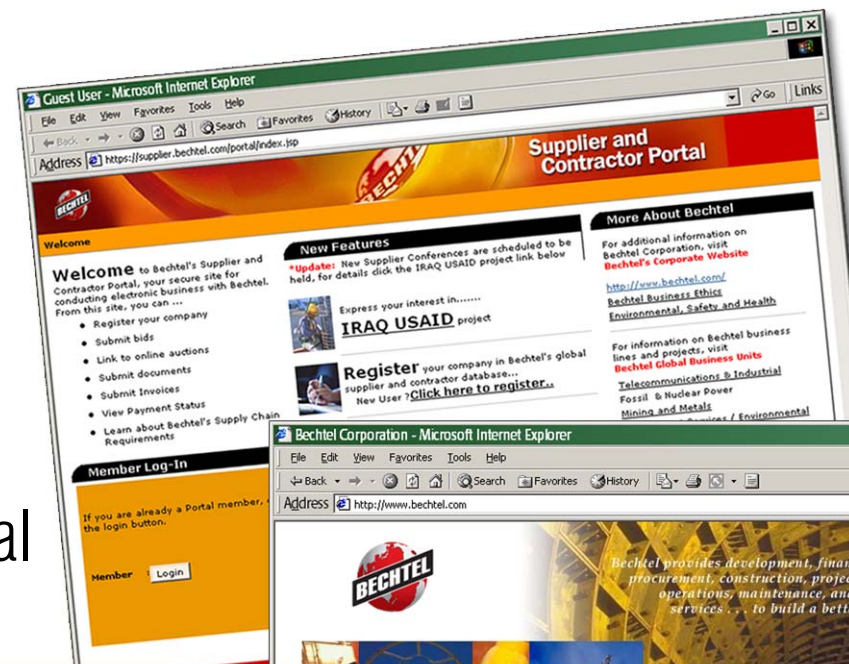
Guest User - Microsoft Internet Explorer

File Edit View Favorites Tools Help

Back Search Favorites History

Go Links

Address https://supplier.bechtel.com/portal/index.jsp

Supplier and Contractor Portal

BECHTEL

Welcome

Welcome to Bechtel's Supplier and Contractor Portal, your secure site for conducting electronic business with Bechtel. From this site, you can ...

- Register your company
- Submit bids
- Link to online auctions
- Submit documents
- Submit Invoices
- View Payment Status
- Learn about Bechtel's Supply Chain Requirements

Member Log-In

If you are already a Portal member, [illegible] the login button.

Member Login

New Features

*Update: New Supplier Conferences are scheduled to be held, for details click the IRAQ USAID project link below

Express your interest in.......

IRAQ USAID project

Register your company in Bechtel's global supplier and contractor database...

New User ? Click here to register..

More About Bechtel

For additional information on Bechtel Corporation, visit Bechtel's Corporate Website

http://www.bechtel.com/

Bechtel Business Ethics

Environmental, Safety and Health

For information on Bechtel business lines and projects, visit Bechtel Global Business Units

Telecommunications & Industrial

Fossil & Nuclear Power

Mining and Metals

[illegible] / Environmental

Bechtel Corporation - Microsoft Internet Explorer

File Edit View Favorites Tools Help

Back Search Favorites History

Address http://www.bechtel.com

BECHTEL

Bechtel provides development, finan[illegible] procurement, construction, projec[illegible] operations, maintenance, an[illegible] services . . . to build a bett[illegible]

al